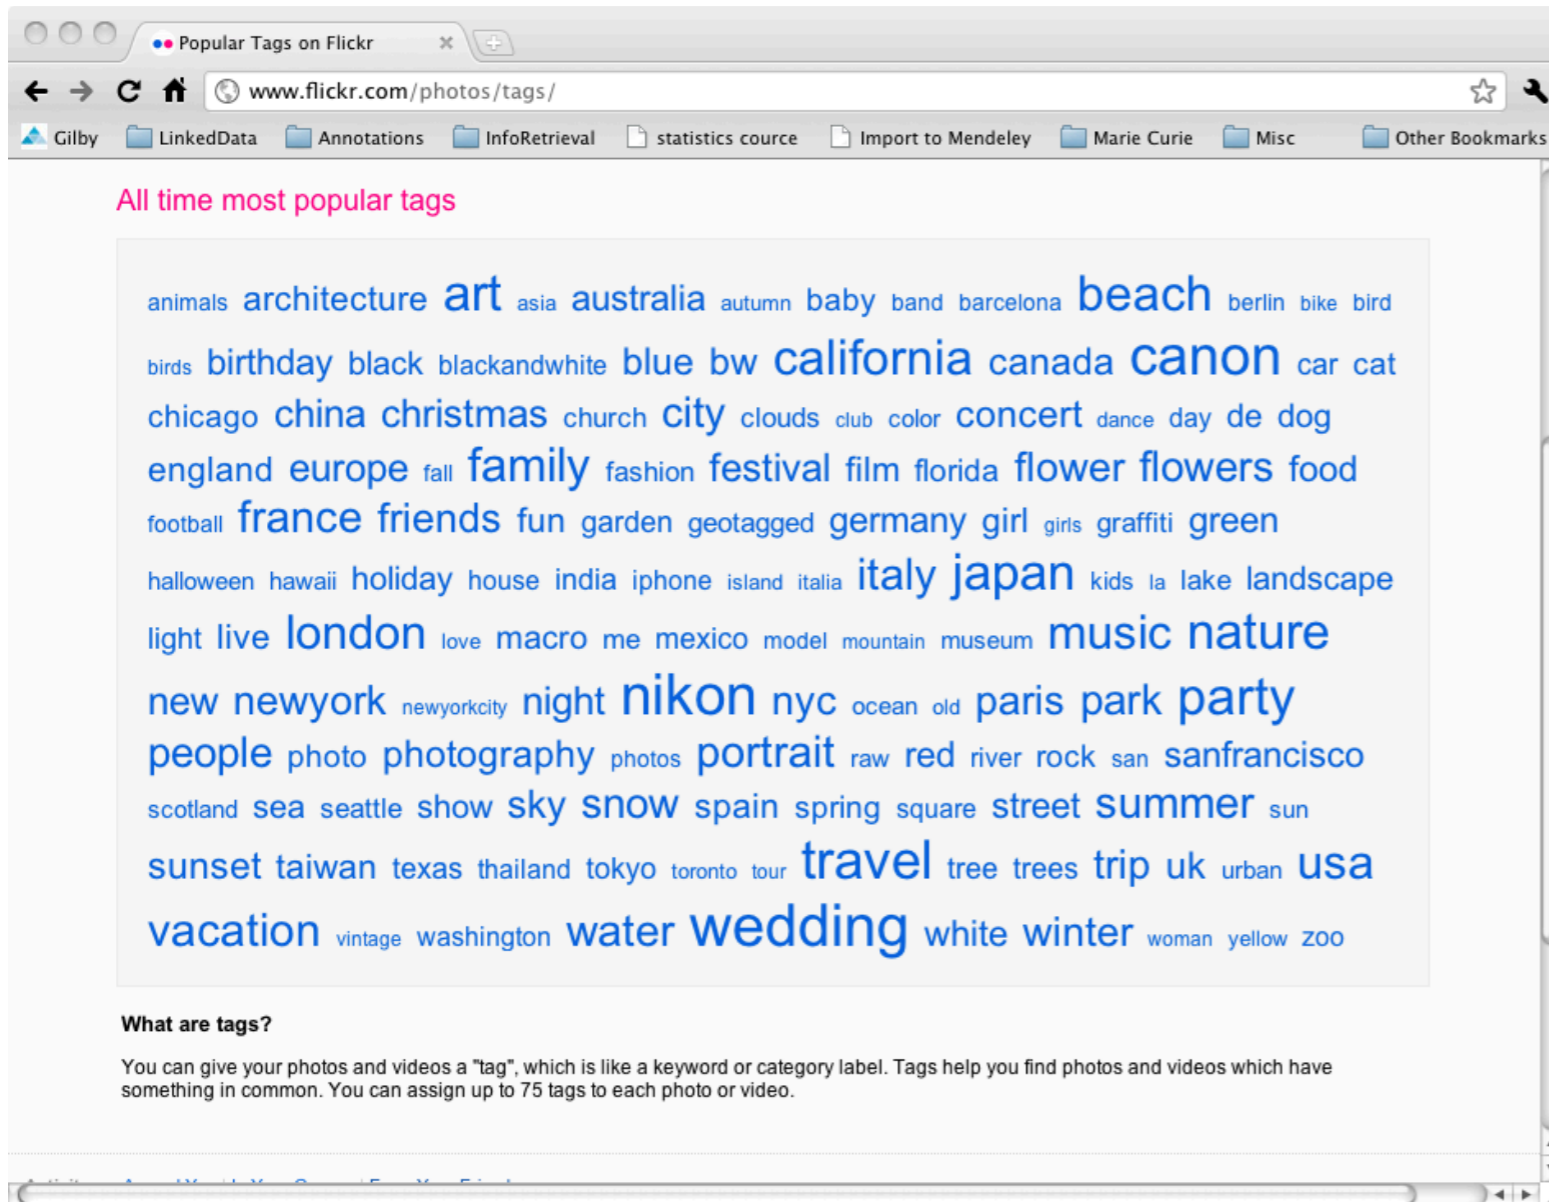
Popular Tags on Flickr

www.flickr.com/photos/tags/

Gilby LinkedData Annotations InfoRetrieval statistics cource Import to Mendeley Marie Curie Misc Other Bookmarks

All time most popular tags

animals architecture art asia australia autumn baby band barcelona beach berlin bike bird birds birthday black blackandwhite blue bw california canada canon car cat chicago china christmas church city clouds club color concert dance day de dog england europe fall family fashion festival film florida flower flowers food football france friends fun garden geotagged germany girl girls graffiti green halloween hawaii holiday house india iphone island italia italy japan kids la lake landscape light live london love macro me mexico model mountain museum music nature new newyork newyorkcity night nikon nyc ocean old paris park party people photo photography photos portrait raw red river rock san sanfrancisco scotland sea seattle show sky snow spain spring square street summer sun sunset taiwan texas thailand tokyo toronto tour travel tree trees trip uk urban usa vacation vintage washington water wedding white winter woman yellow zoo

What are tags?

You can give your photos and videos a "tag", which is like a keyword or category label. Tags help you find photos and videos which have something in common. You can assign up to 75 tags to each photo or video.

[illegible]